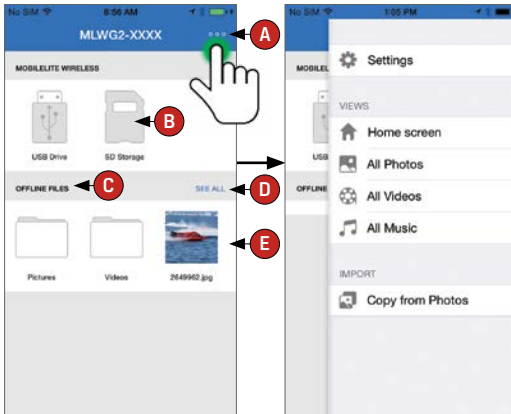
No SIM 8:56 AM

MLWG2-XXXX

A

MOBILELITE WIRELESS

USB Drive

SD Storage

B

OFFLINE FILES

C

SEE ALL

D

Pictures

Videos

2649962.jpg

E

No SIM 1:05 PM

MOBILE

USB

OFFLINE

Settings

VIEWS

Home screen

All Photos

All Videos

All Music

IMPORT

Copy from Photos